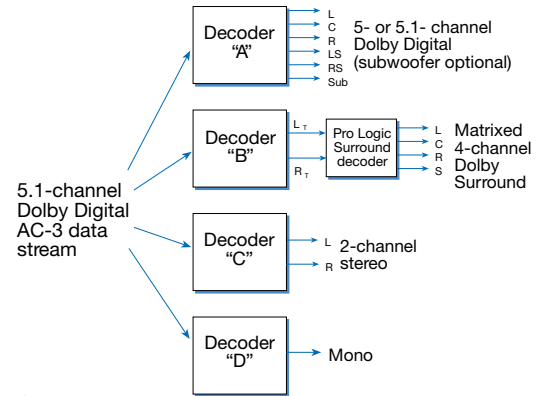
Decoder "A"

L
C
R
LS
RS
Sub

5- or 5.1- channel Dolby Digital (subwoofer optional)

Decoder "B"

$L_T$

$R_T$

Pro Logic Surround decoder

L
C
R
S

Matrixed 4-channel Dolby Surround

5.1-channel Dolby Digital AC-3 data stream

Decoder "C"

L
R

2-channel stereo

Decoder "D"

Mono